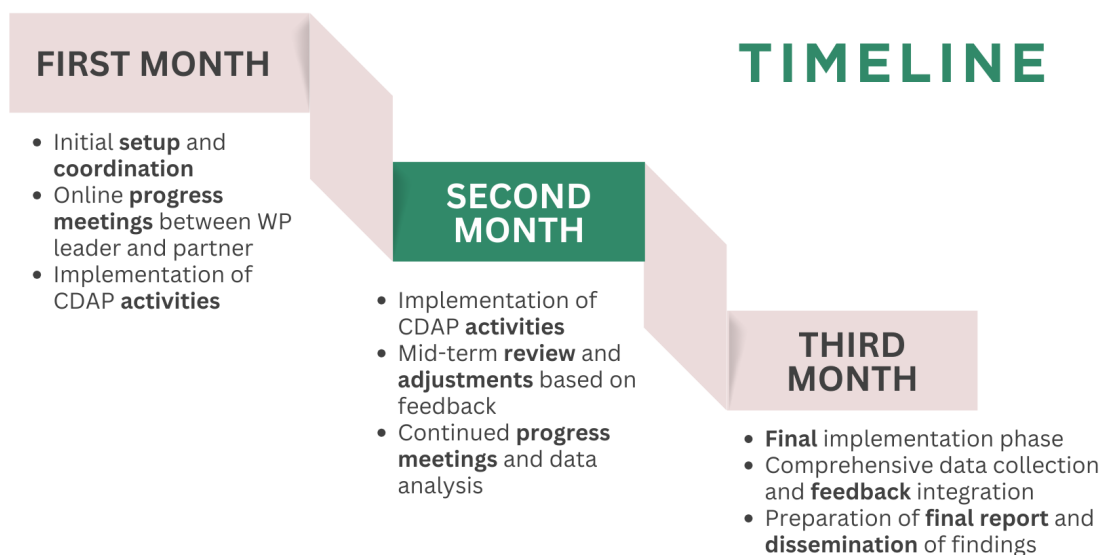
FIRST MONTH

TIMELINE

- Initial setup and coordination
- Online progress meetings between WP leader and partner
- Implementation of CDAP activities

SECOND MONTH

- Implementation of CDAP activities
- Mid-term review and adjustments based on feedback
- Continued progress meetings and data analysis

THIRD MONTH

- Final implementation phase
- Comprehensive data collection and feedback integration
- Preparation of final report and dissemination of findings